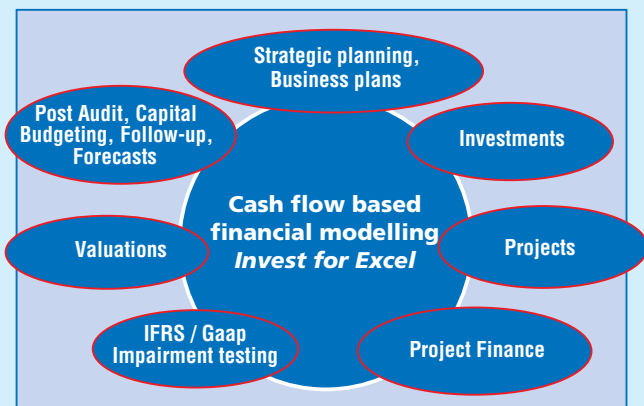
Strategic planning, Business plans

Post Audit, Capital Budgeting, Follow-up, Forecasts

Investments

Cash flow based financial modelling
*Invest for Excel*

Valuations

Projects

IFRS / Gaap Impairment testing

Project Finance